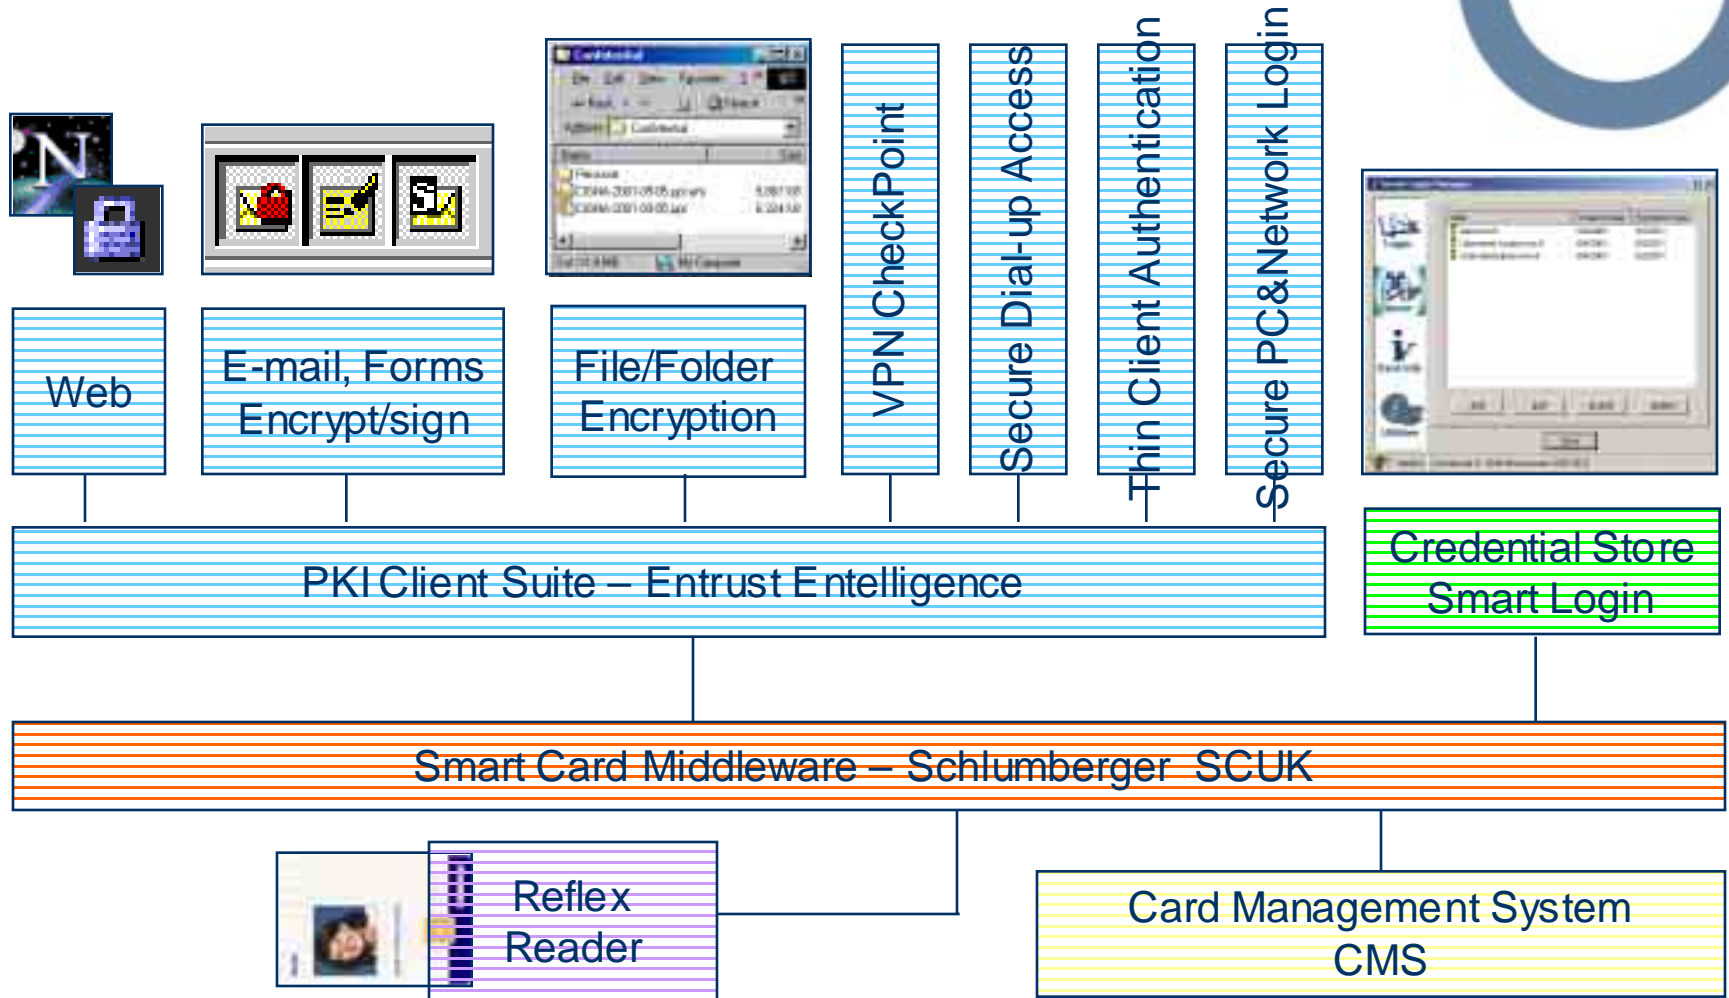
Web

E-mail, Forms Encrypt/sign

File/Folder Encryption

VPN CheckPoint

Secure Dial-up Access

Thin Client Authentication

Secure PC&Network Login

Credential Store Smart Login

PKI Client Suite – Entrust Entelligence

Smart Card Middleware – Schlumberger SCUK

Reflex Reader

Card Management System CMS